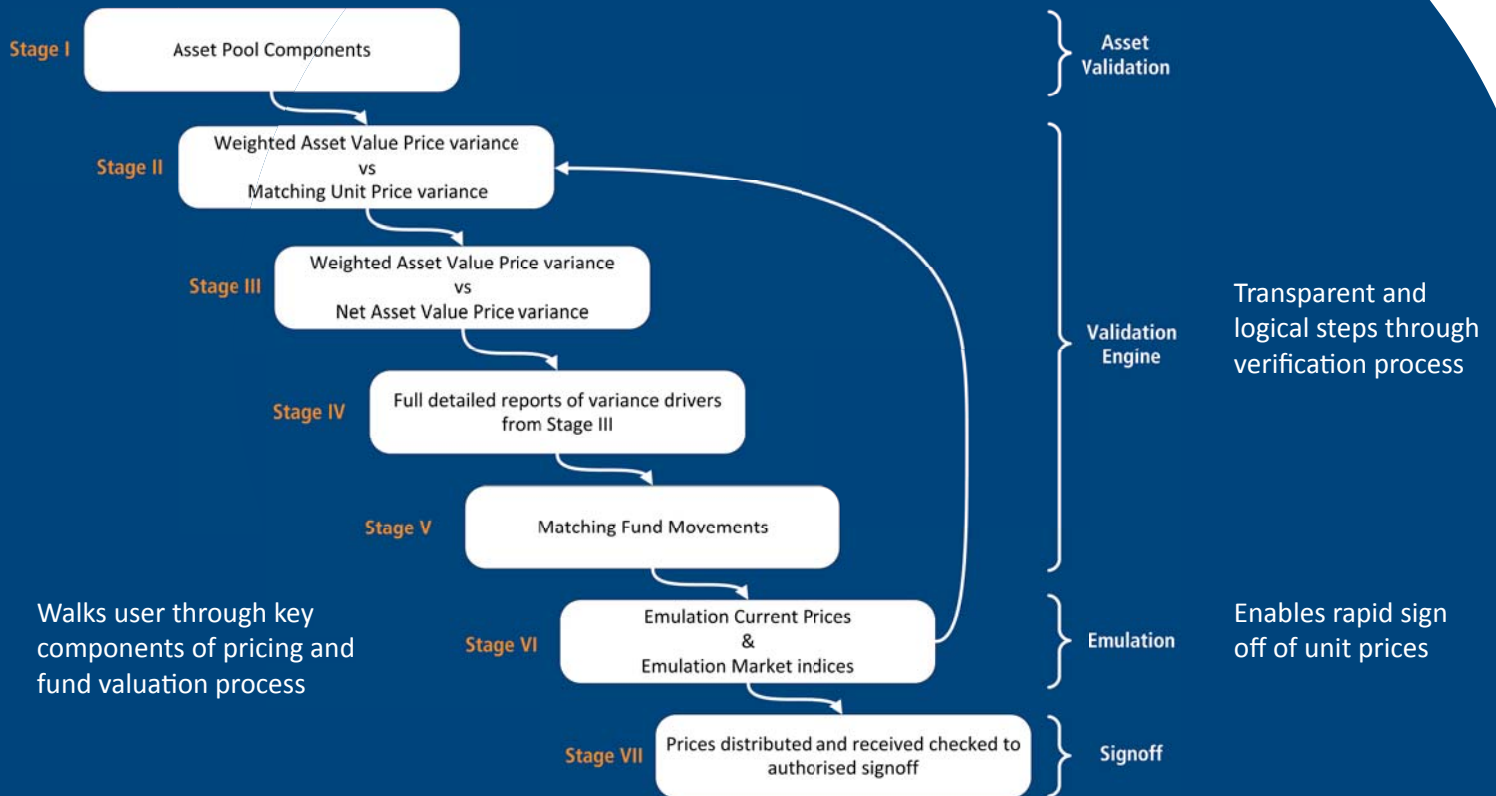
Stage I
Asset Pool Components

Asset Validation

Stage II
Weighted Asset Value Price variance
vs
Matching Unit Price variance

Stage III
Weighted Asset Value Price variance
vs
Net Asset Value Price variance

Stage IV
Full detailed reports of variance drivers from Stage III

Stage V
Matching Fund Movements

Validation Engine

Transparent and logical steps through verification process

Walks user through key components of pricing and fund valuation process

Stage VI
Emulation Current Prices
&
Emulation Market indices

Emulation

Enables rapid sign off of unit prices

Stage VII
Prices distributed and received checked to authorised signoff

Signoff